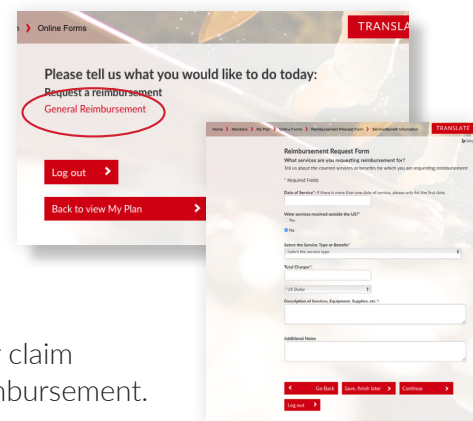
n > Online Forms

TRANSLA

Please tell us what you would like to do today:

Request a reimbursement

General Reimbursement

Log out >

Back to view My Plan >

Home > Members > My Plan > Online Forms > Reimbursement Request Form > General Benefit Information

TRANSLATE

Reimbursement Request Form

What services are you requesting reimbursement for?

Tell us about the covered services or benefits for which you are requesting reimbursement.

* Required fields

Date of Service*: If there is more than one date of service, please only list the first date.

Were services received outside the US?*

Yes

No

Select the Service Type or Benefit*

Select the service type

Total Charges*:

US Dollar

Description of Services, Equipment, Supplies, etc.*:

Additional Notes

< Go Back

Save, finish later >

Continue >

Log out >

r claim

mbursement.